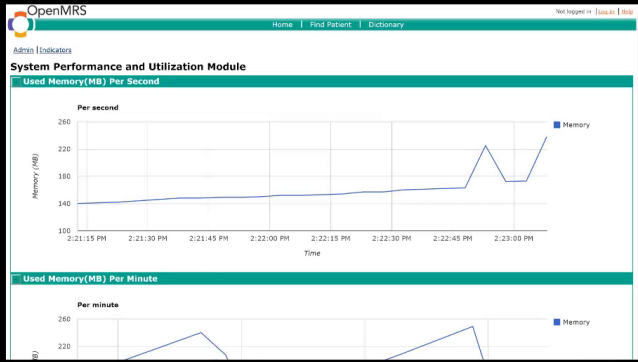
OpenMRS

Not logged in | Log in | Help

Home | Find Patient | Dictionary

Admin | Indicators

System Performance and Utilization Module

Used Memory(MB) Per Second

Per second

Memory

260
220
180
140
100

Memory (MB)

2:21:15 PM 2:21:30 PM 2:21:45 PM 2:22:00 PM 2:22:15 PM 2:22:30 PM 2:22:45 PM 2:23:00 PM

Time

Used Memory(MB) Per Minute

Per minute

Memory

260
220

(MB)